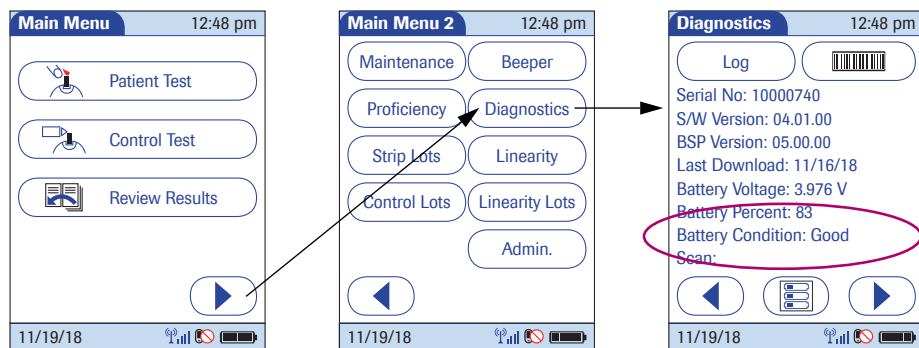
Main Menu 12:48 pm

Patient Test

Control Test

Review Results

11/19/18

Main Menu 2 12:48 pm

Maintenance

Beeper

Proficiency

Diagnostics

Strip Lots

Linearity

Control Lots

Linearity Lots

Admin.

11/19/18

Diagnostics 12:48 pm

Log

Serial No: 10000740
S/W Version: 04.01.00
BSP Version: 05.00.00
Last Download: 11/16/18
Battery Voltage: 3.976 V
Battery Percent: 83
Battery Condition: Good
Scan:

11/19/18